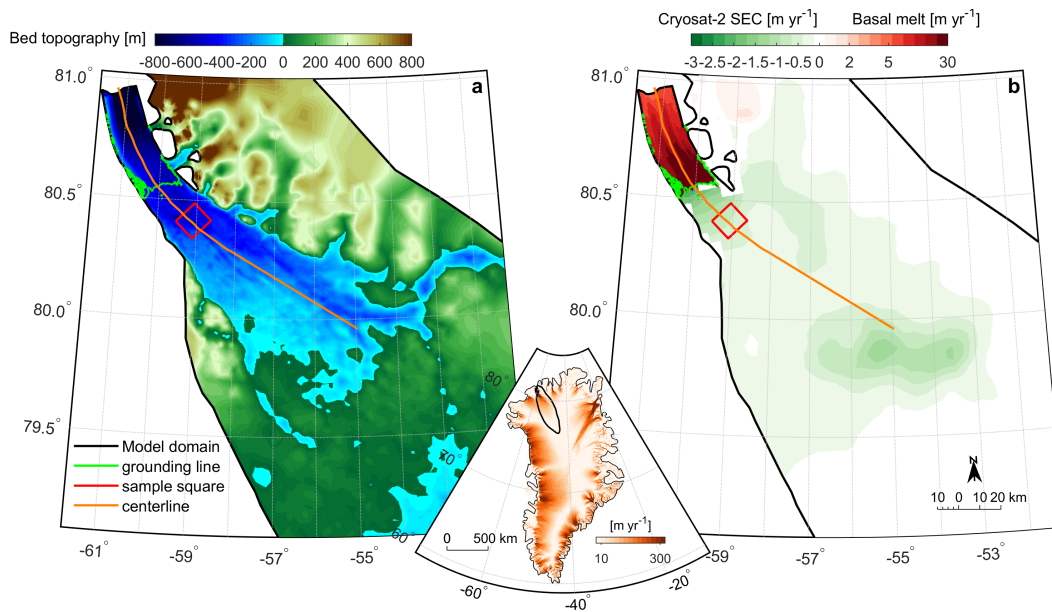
Bed topography [m]
-800-600-400-200 0 200 400 600 800

Cryosat-2 SEC [m yr$^{-1}$] Basal melt [m yr$^{-1}$]
-3 -2.5 -2 -1.5 -1 -0.5 0 2 5 30

a

b

81.0°
80.5°
80.0°
79.5°

81.0°
80.5°
80.0°

80°
70°
60°

Model domain
grounding line
sample square
centerline

0 500 km
[m yr$^{-1}$]
10 300
-60°
-40°
-20°

N
10 0 10 20 km

-61°
-59°
-57°
-55°
-59°
-57°
-55°
-53°